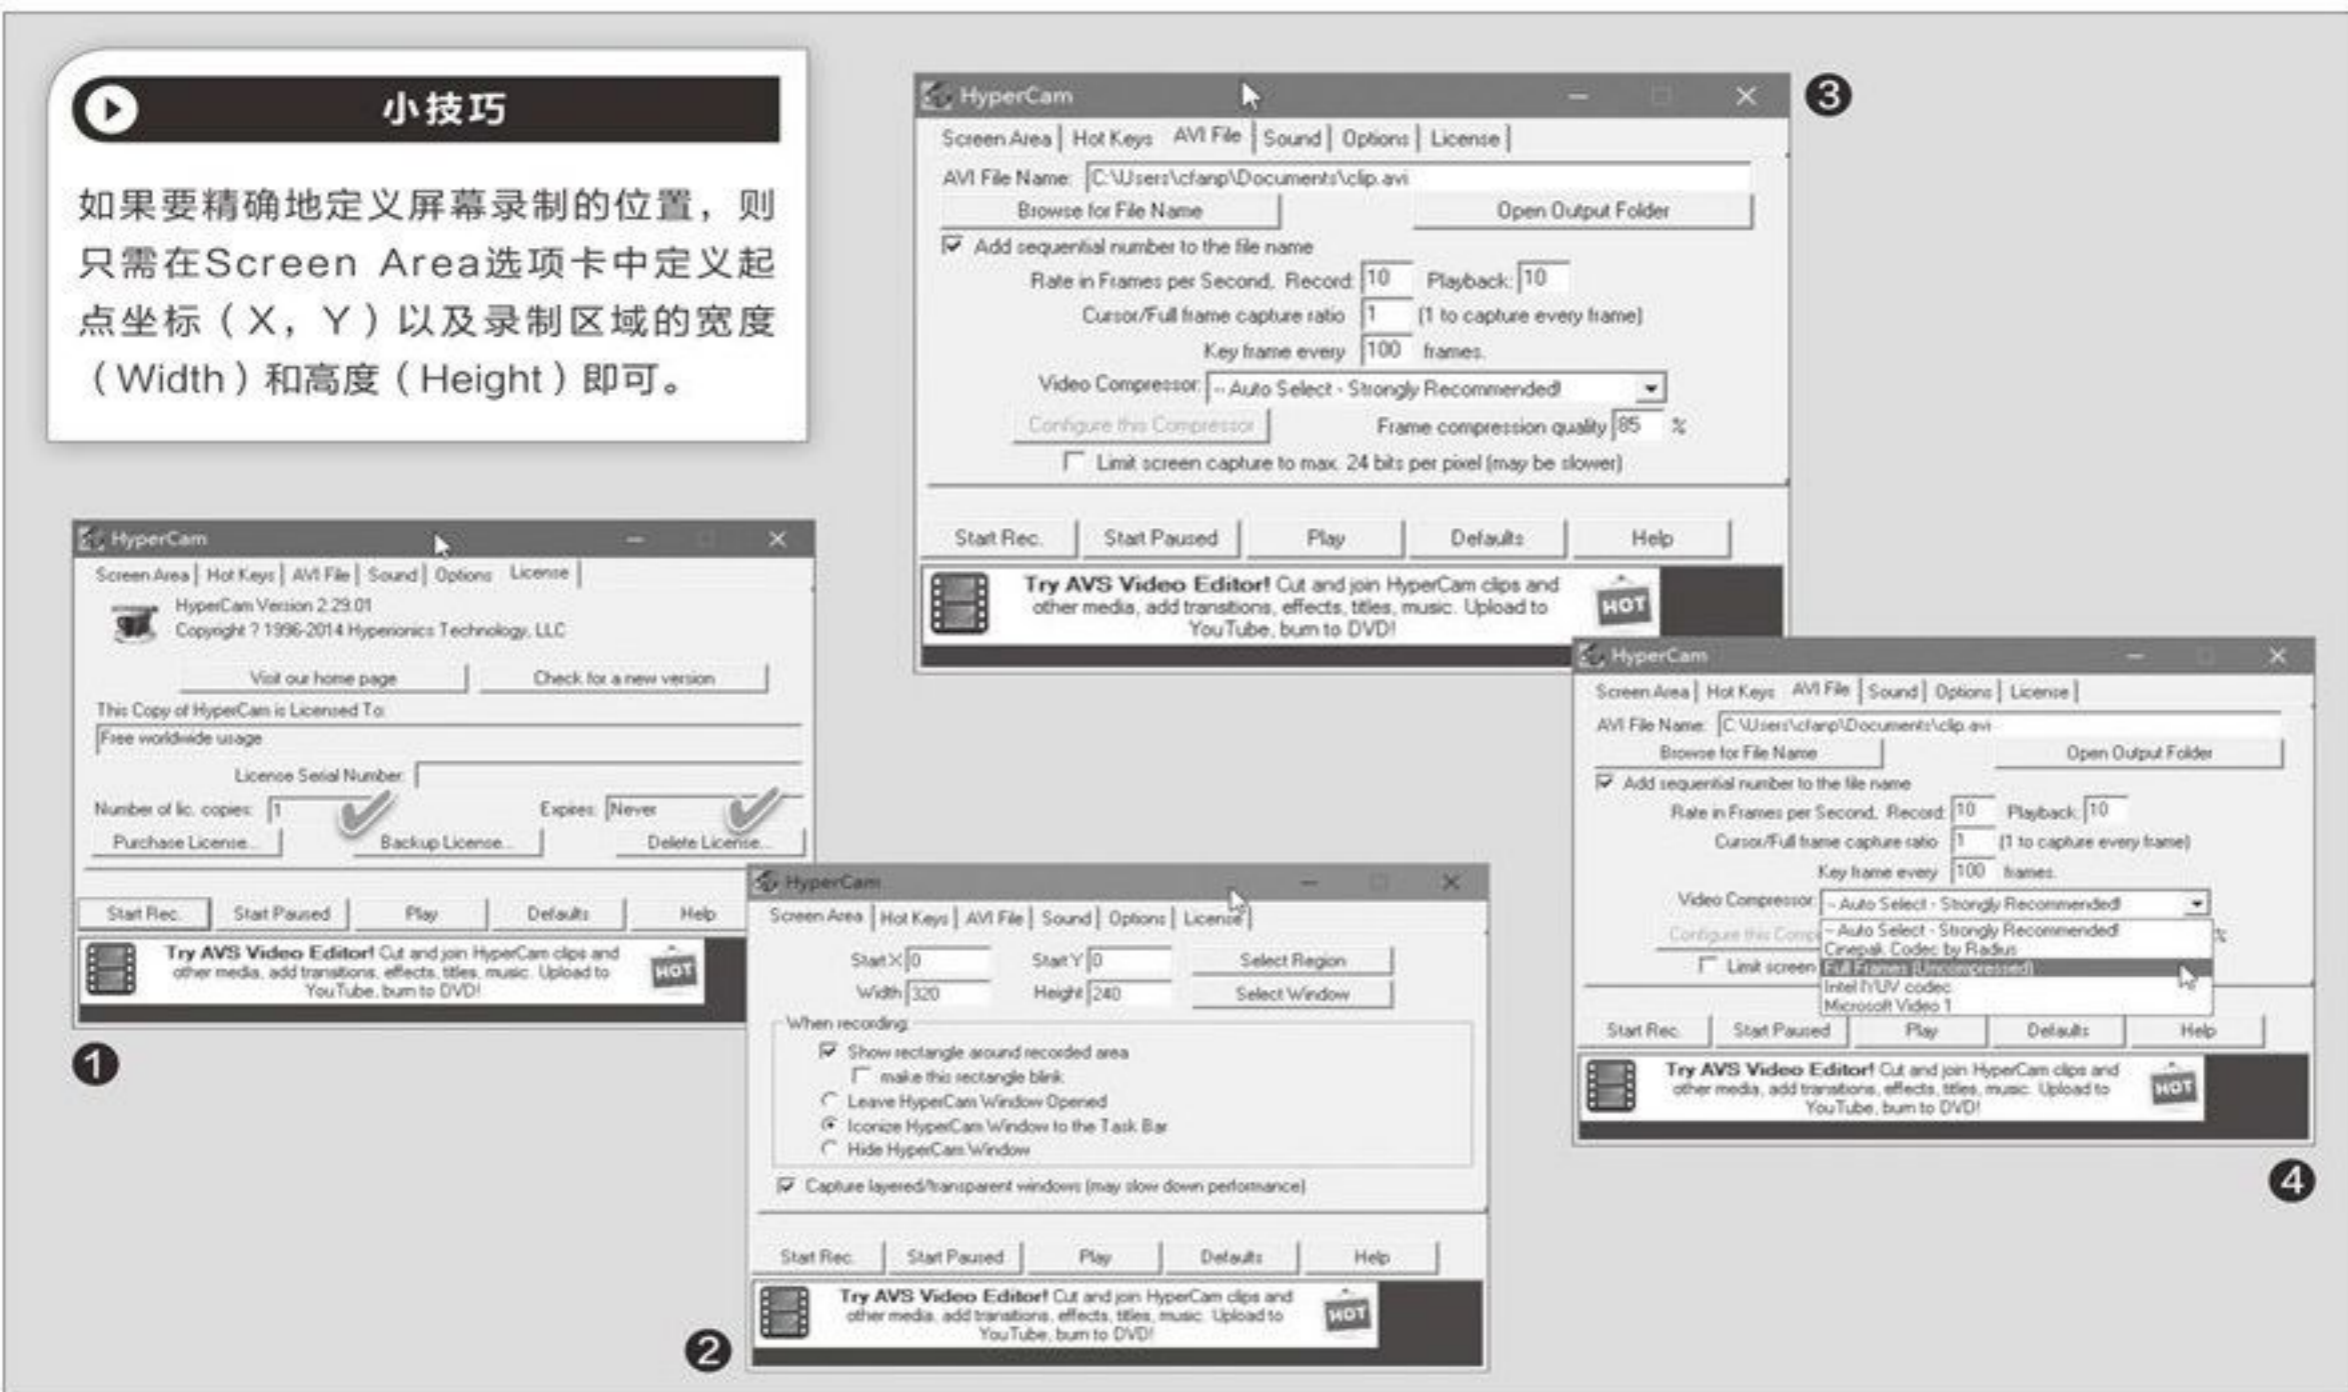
小技巧

如果要精确地定义屏幕录制的位置，则只需在Screen Area选项卡中定义起点坐标（X，Y）以及录制区域的宽度（Width）和高度（Height）即可。

HyperCam
Screen Area | Hot Keys | AVI File | Sound | Options | License
AVI File Name: C:\Users\cfanp\Documents\clip.avi
Browse for File Name
Open Output Folder
Add sequential number to the file name
Rate in Frames per Second. Record: 10 Playback: 10
Cursor/Full frame capture ratio 1 (1 to capture every frame)
Key frame every 100 frames.
Video Compressor: -- Auto Select - Strongly Recommended!
Configure this Compressor
Frame compression quality 85 %
Limit screen capture to max. 24 bits per pixel (may be slower)
Start Rec. Start Paused Play Defaults Help
Try AVS Video Editor! Cut and join HyperCam clips and other media, add transitions, effects, titles, music. Upload to YouTube, burn to DVD!
HOT
3

HyperCam
Screen Area | Hot Keys | AVI File | Sound | Options | License
HyperCam Version 2.29.01
Copyright ? 1996-2014 Hyperionics Technology, LLC
Visit our home page
Check for a new version
This Copy of HyperCam is Licensed To:
Free worldwide usage
License Serial Number:
Number of lic. copies: 1
Expires: Never
Purchase License...
Backup License...
Delete License...
Start Rec. Start Paused Play Defaults Help
Try AVS Video Editor! Cut and join HyperCam clips and other media, add transitions, effects, titles, music. Upload to YouTube, burn to DVD!
HOT
1

HyperCam
Screen Area | Hot Keys | AVI File | Sound | Options | License
Start X: 0
Start Y: 0
Select Region
Width 320
Height 240
Select Window
When recording
Show rectangle around recorded area
make this rectangle blink
Leave HyperCam Window Opened
Iconize HyperCam Window to the Task Bar
Hide HyperCam Window
Capture layered/transparent windows (may slow down performance)
Start Rec. Start Paused Play Defaults Help
Try AVS Video Editor! Cut and join HyperCam clips and other media, add transitions, effects, titles, music. Upload to YouTube, burn to DVD!
HOT
2

HyperCam
Screen Area | Hot Keys | AVI File | Sound | Options | License
AVI File Name: C:\Users\cfanp\Documents\clip.avi
Browse for File Name
Open Output Folder
Add sequential number to the file name
Rate in Frames per Second. Record: 10 Playback: 10
Cursor/Full frame capture ratio 1 (1 to capture every frame)
Key frame every 100 frames.
Video Compressor: -- Auto Select - Strongly Recommended!
-- Auto Select - Strongly Recommended!
Cinepak Codec by Radius
Full Frames (Uncompressed)
Intel IYUV codec
Microsoft Video 1
Configure this Comp
Limit screen
Start Rec. Start Paused Play Defaults Help
Try AVS Video Editor! Cut and join HyperCam clips and other media, add transitions, effects, titles, music. Upload to YouTube, burn to DVD!
HOT
4